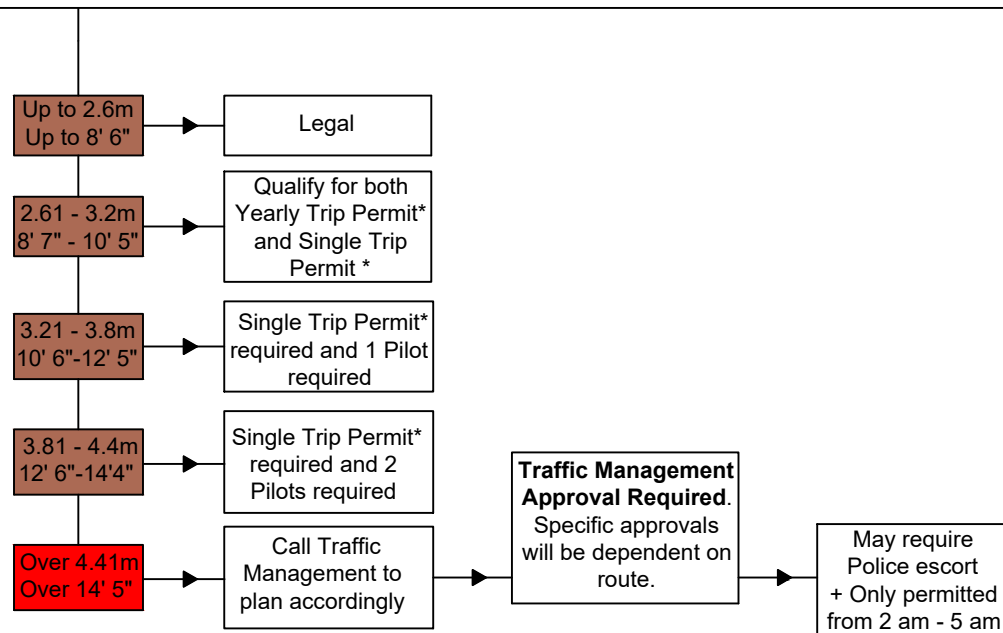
Up to 2.6m
Up to 8' 6"

Legal

2.61 - 3.2m
8' 7" - 10' 5"

Qualify for both Yearly Trip Permit* and Single Trip Permit *

3.21 - 3.8m
10' 6"-12' 5"

Single Trip Permit* required and 1 Pilot required

3.81 - 4.4m
12' 6"-14'4"

Single Trip Permit* required and 2 Pilots required

Over 4.41m
Over 14' 5"

Call Traffic Management to plan accordingly

**Traffic Management Approval Required**. Specific approvals will be dependent on route.

May require Police escort + Only permitted from 2 am - 5 am